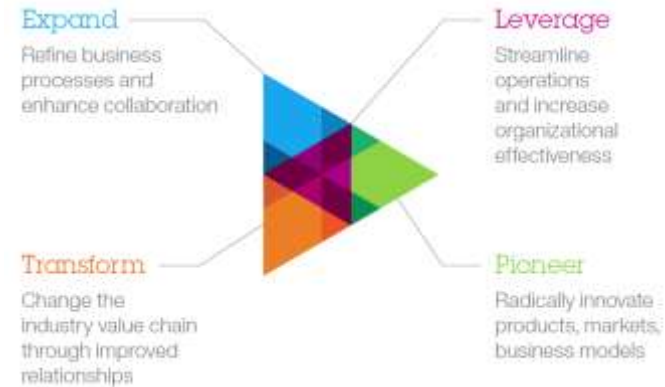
Expand

Refine business processes and enhance collaboration

Leverage

Streamline operations and increase organizational effectiveness

Transform

Change the industry value chain through improved relationships

Pioneer

Radically innovate products, markets, business models